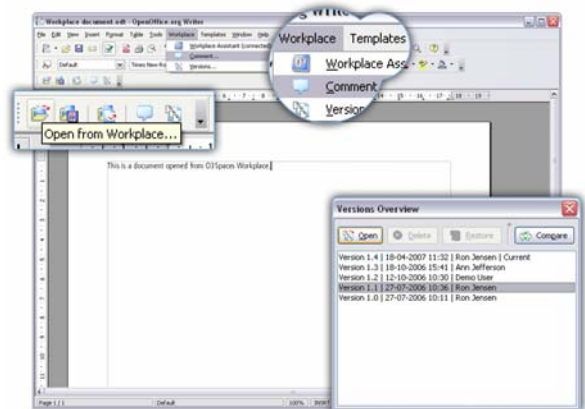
Workplace document.odt - OpenOffice.org Writer

File Edit View Insert Format Table Tools Workplace Templates Window Help

Default

Times New Ro

Workplace Assistant (connected)

Comment...

Versions...

Workplace Templates

Workplace Ass

Comment

Version

Open from Workplace...

This is a document opened from O3Spaces Workplace

Versions Overview

Open

Delete

Restore

Compare

Version 1.4 | 18-04-2007 11:32 | Ron Jensen | Current
Version 1.3 | 18-10-2006 15:41 | Ann Jefferson
Version 1.2 | 12-10-2006 10:30 | Demo User
Version 1.1 | 27-07-2006 10:36 | Ron Jensen
Version 1.0 | 27-07-2006 10:11 | Ron Jensen

Page 1 / 1

Default

100%

INSRT